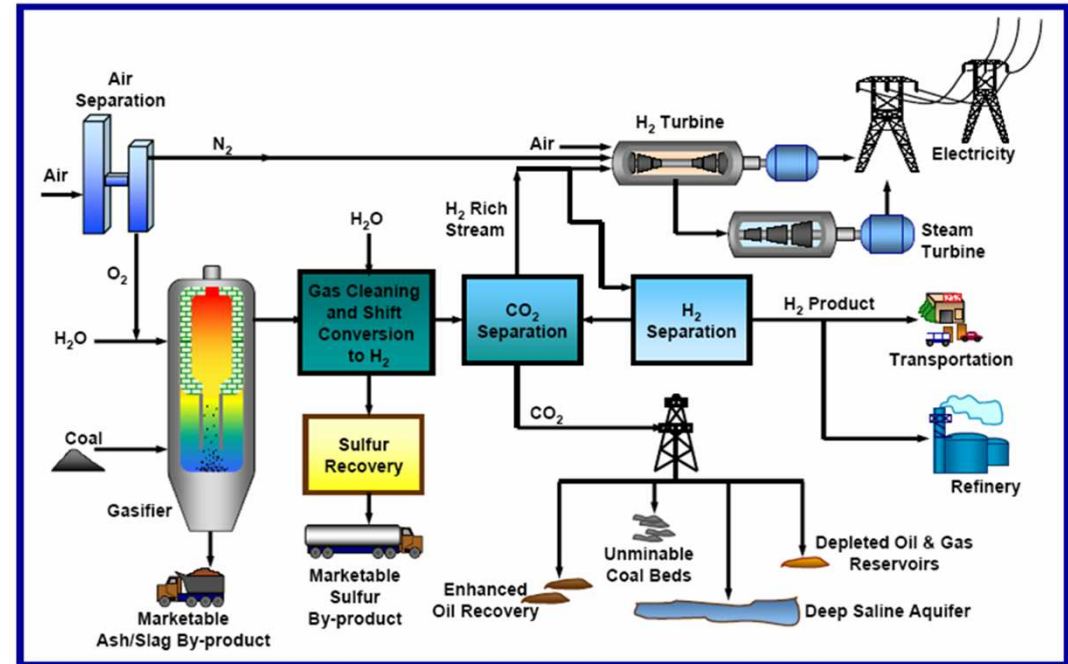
Air Separation

Air

$N_2$

$O_2$

$H_2O$

Coal

Gasifier

Marketable Ash/Slag By-product

$H_2O$

Gas Cleaning and Shift Conversion to $H_2$

Sulfur Recovery

Marketable Sulfur By-product

$H_2$ Rich Stream

$CO_2$ Separation

$H_2$ Separation

$CO_2$

Air

$H_2$ Turbine

Electricity

Steam Turbine

$H_2$ Product

Transportation

Refinery

Enhanced Oil Recovery

Unminable Coal Beds

Depleted Oil & Gas Reservoirs

Deep Saline Aquifer